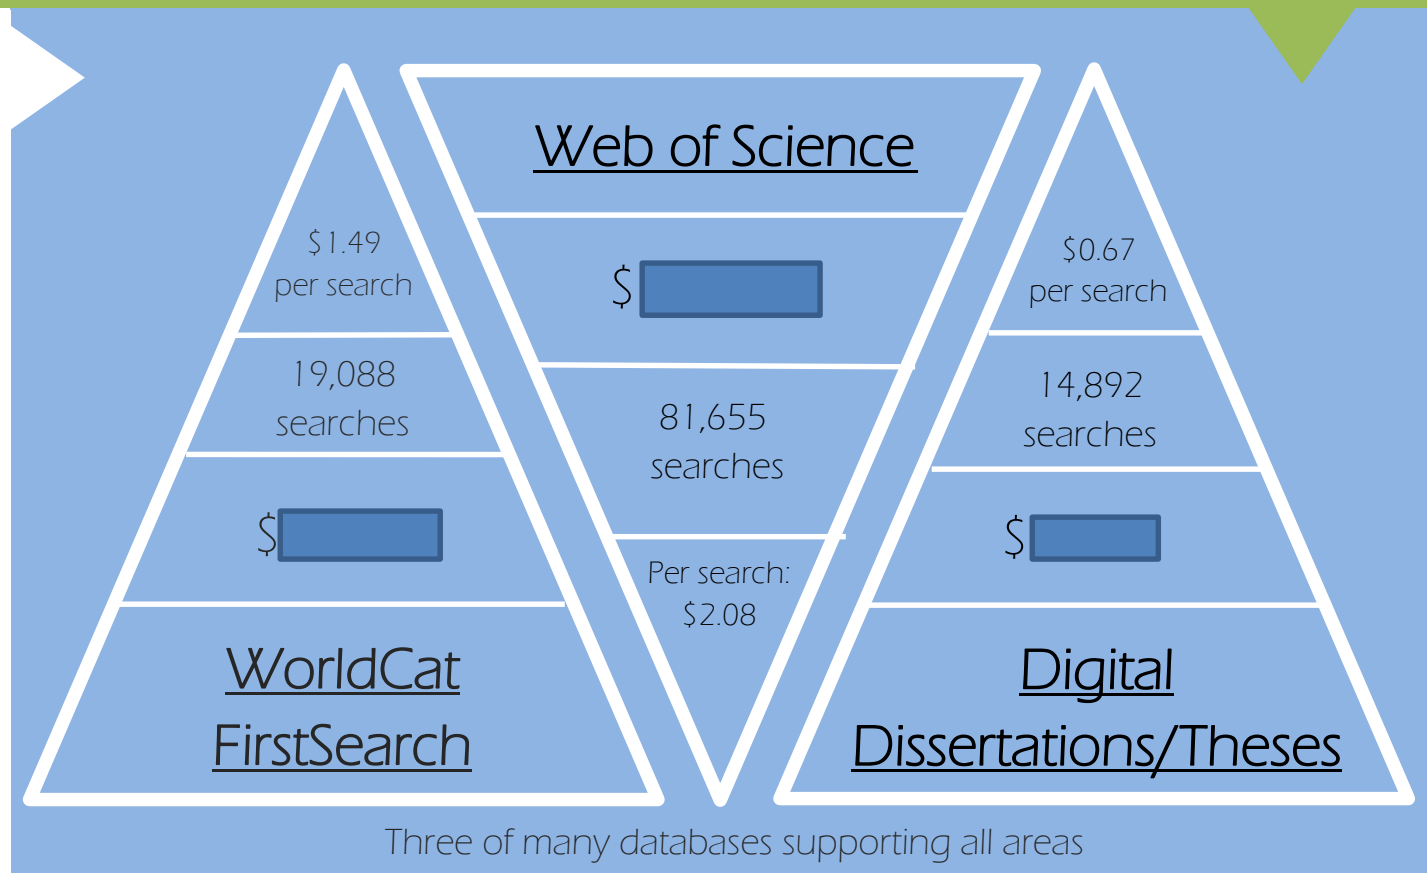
$1.49
per search

19,088
searches

$

WorldCat
FirstSearch

Web of Science

$

81,655
searches

Per search:
$2.08

$0.67
per search

14,892
searches

$

Digital
Dissertations/Theses

Three of many databases supporting all areas